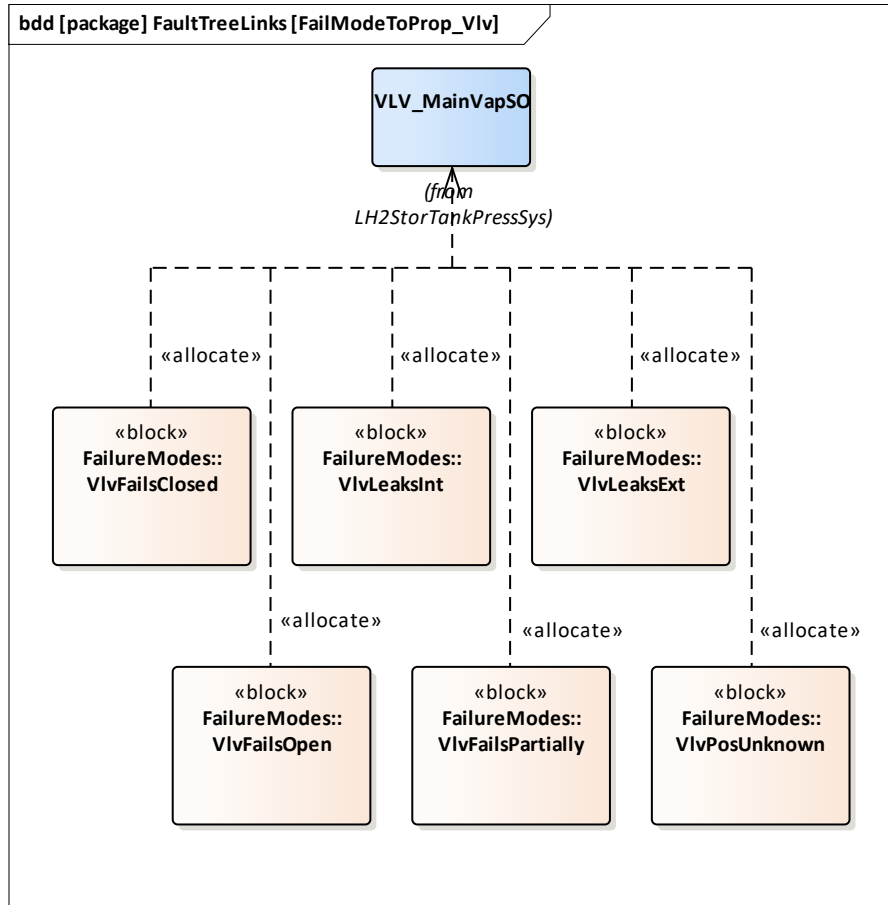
bdd [package] FaultTreeLinks [FailModeToProp_Vlv]

VLV_MainVapSO

(from LH2StorTankPressSys)

«allocate»

«allocate»

«allocate»

«block»
FailureModes::
VlvFailsClosed

«block»
FailureModes::
VlvLeaksInt

«block»
FailureModes::
VlvLeaksExt

«allocate»

«allocate»

«allocate»

«block»
FailureModes::
VlvFailsOpen

«block»
FailureModes::
VlvFailsPartially

«block»
FailureModes::
VlvPosUnknown